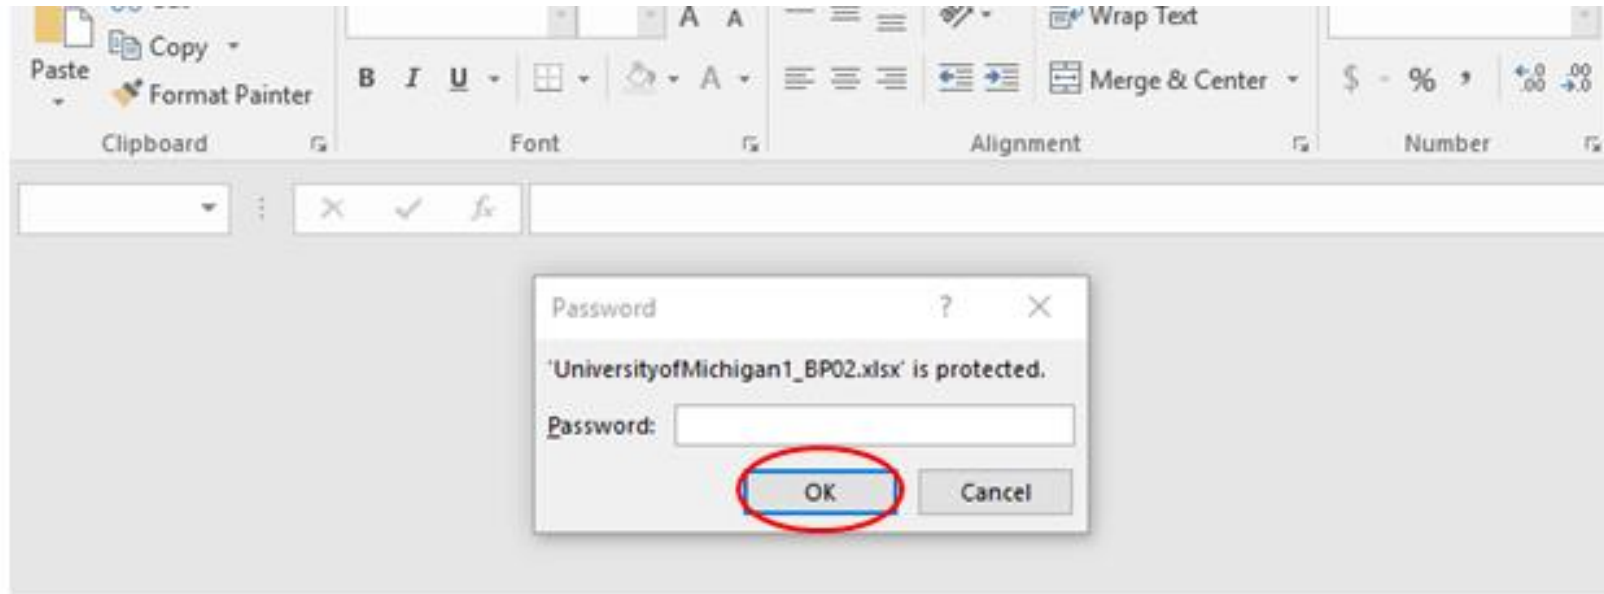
Copy
Paste
Format Painter
Clipboard
B I U
A A
Font
Wrap Text
Merge & Center
Alignment
$ % ,
$^{+.0}_{.00}$ $^{.00}_{\to.0}$
Number
fx

Password ? ×
'UniversityofMichigan1_BP02.xlsx' is protected.
Password:
OK
Cancel